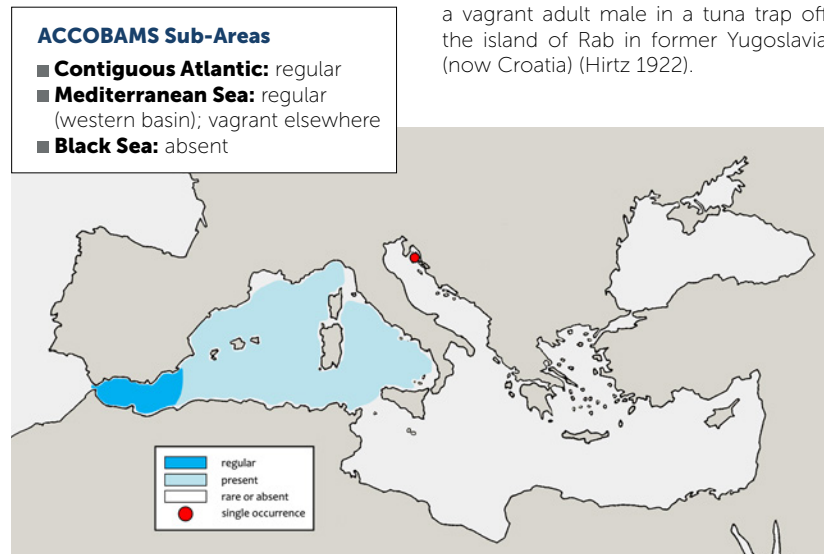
ACCOBAMS Sub-Areas

Contiguous Atlantic: regular
Mediterranean Sea: regular (western basin); vagrant elsewhere
Black Sea: absent

a vagrant adult male in a tuna trap off the island of Rab in former Yugoslavia (now Croatia) (Hirtz 1922).

regular
present
rare or absent
single occurrence